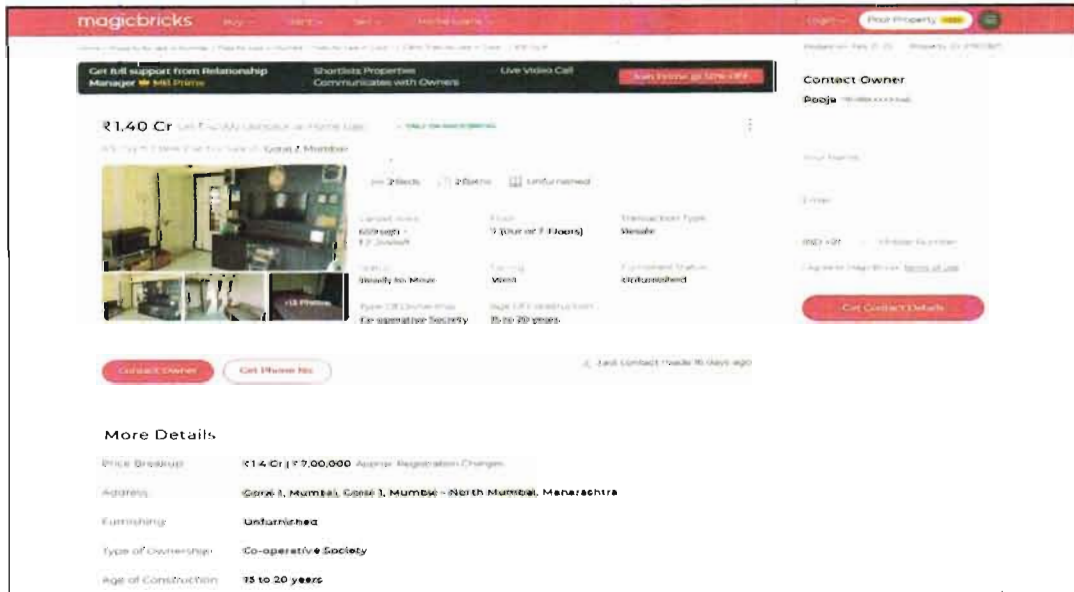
magicbricks Buy Rent Sell Home Loans Login Post Property FREE

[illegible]

Get full support from Relationship Manager MB Prime

Shortlists Properties Communicates with Owners

Live Video Call

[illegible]

Contact Owner

Pooja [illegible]

₹1.40 Cr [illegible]

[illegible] Gorai 1 Mumbai

2 Beds 2 Baths Unfurnished

Carpet Area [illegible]

Floor 7 (Out of 7 Floors)

Transaction Type Resale

Status Ready to Move

Facing West

Furnished Status Unfurnished

Type Of Ownership Co-operative Society

Age Of Construction 15 to 20 years

+13 Photos

Your Name

Email

IND +91 Mobile Number

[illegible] Terms of Use

Get Contact Details

Contact Owner Get Phone No.

Last contact made 16 days ago

More Details

Price Breakup ₹1.4 Cr | ₹ 7,00,000 Approx. Registration Charges

Address Gorai 1, Mumbai, Gorai 1, Mumbai - North Mumbai, Maharashtra

Furnishing Unfurnished

Type of Ownership Co-operative Society

Age of Construction 15 to 20 years